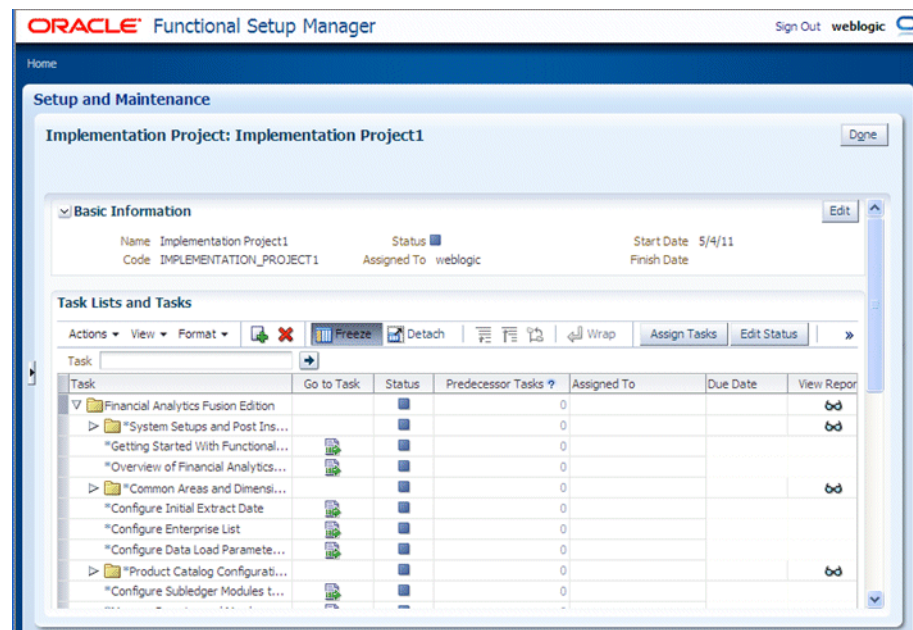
ORACLE Functional Setup Manager

Sign Out weblogic

Home

Setup and Maintenance

Implementation Project: Implementation Project1

Done

Basic Information

Edit

Name Implementation Project1
Code IMPLEMENTATION_PROJECT1

Status
Assigned To weblogic

Start Date 5/4/11
Finish Date

Task Lists and Tasks

Actions View Format Freeze Detach Wrap Assign Tasks Edit Status »

Task

| Task | Go to Task | Status | Predecessor Tasks ? | Assigned To | Due Date | View Repor |
|---|---|---|---|---|---|---|
| Financial Analytics Fusion Edition | | | 0 | | | |
| *System Setups and Post Ins... | | | 0 | | | |
| *Getting Started With Functional... | | | 0 | | | |
| *Overview of Financial Analytics... | | | 0 | | | |
| *Common Areas and Dimensi... | | | 0 | | | |
| *Configure Initial Extract Date | | | 0 | | | |
| *Configure Enterprise List | | | 0 | | | |
| *Configure Data Load Paramete... | | | 0 | | | |
| *Product Catalog Configurati... | | | 0 | | | |
| *Configure Subledger Modules t... | | | 0 | | | |
| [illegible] | | | | | | |